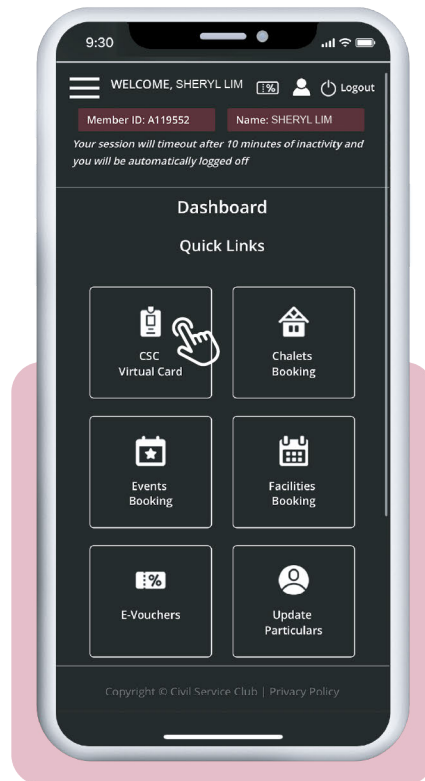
9:30

WELCOME, SHERYL LIM %

Logout

Member ID: A119552

Name: SHERYL LIM

Your session will timeout after 10 minutes of inactivity and you will be automatically logged off

Dashboard

Quick Links

CSC Virtual Card

Chalets Booking

Events Booking

Facilities Booking

%

E-Vouchers

Update Particulars

Copyright © Civil Service Club | Privacy Policy